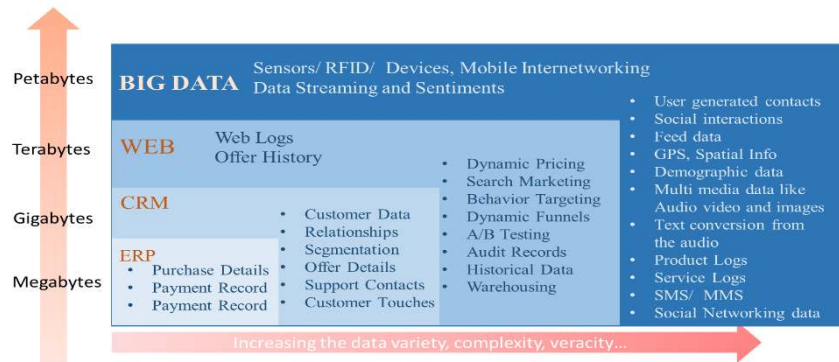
Petabytes
Terabytes
Gigabytes
Megabytes

BIG DATA Sensors/ RFID/ Devices, Mobile Internetworking Data Streaming and Sentiments

WEB Web Logs Offer History

CRM

ERP
• Purchase Details
• Payment Record
• Payment Record

• Customer Data
• Relationships
• Segmentation
• Offer Details
• Support Contacts
• Customer Touches

• Dynamic Pricing
• Search Marketing
• Behavior Targeting
• Dynamic Funnels
• A/B Testing
• Audit Records
• Historical Data
• Warehousing

• User generated contacts
• Social interactions
• Feed data
• GPS, Spatial Info
• Demographic data
• Multi media data like Audio video and images
• Text conversion from the audio
• Product Logs
• Service Logs
• SMS/ MMS
• Social Networking data

Increasing the data variety, complexity, veracity...